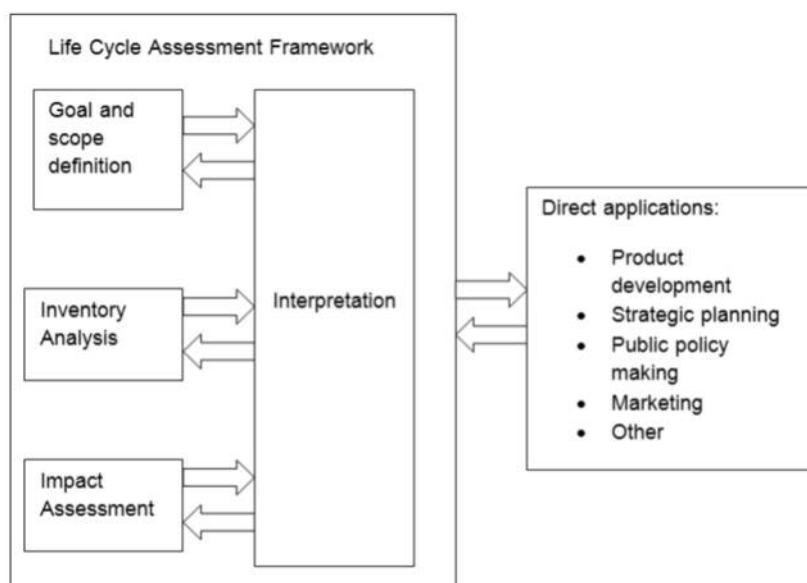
Life Cycle Assessment Framework

Goal and scope definition

Inventory Analysis

Impact Assessment

Interpretation

Direct applications:

- Product development
- Strategic planning
- Public policy making
- Marketing
- Other